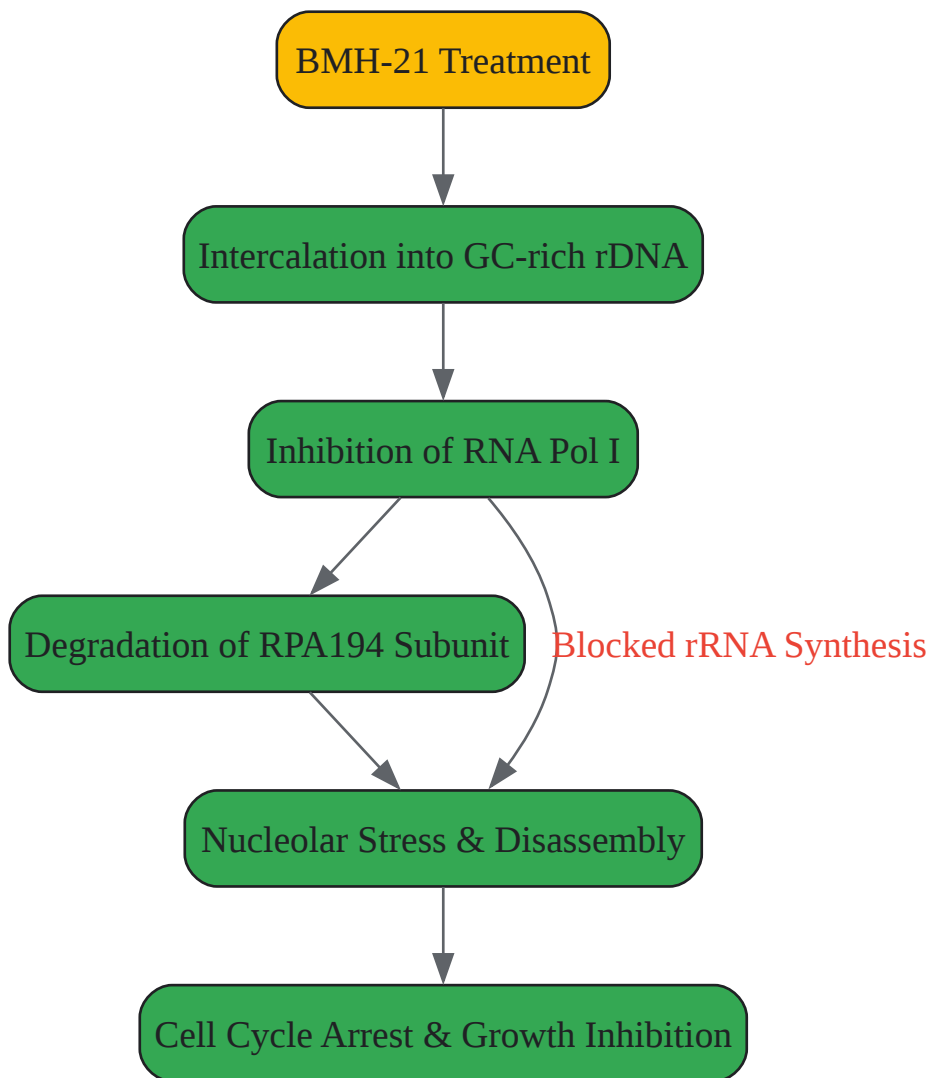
BMH-21 Treatment

Intercalation into GC-rich rDNA

Inhibition of RNA Pol I

Degradation of RPA194 Subunit

Blocked rRNA Synthesis

Nucleolar Stress & Disassembly

Cell Cycle Arrest & Growth Inhibition